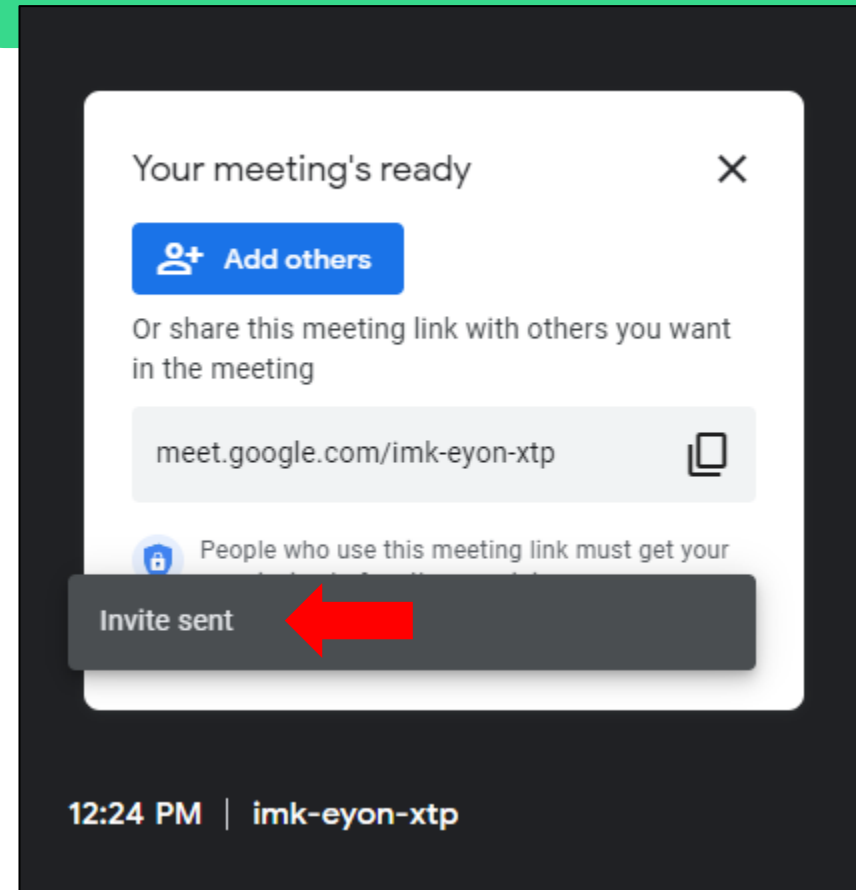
Your meeting's ready

Add others

Or share this meeting link with others you want in the meeting

meet.google.com/imk-eyon-xtp

People who use this meeting link must get your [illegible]

Invite sent

12:24 PM | imk-eyon-xtp